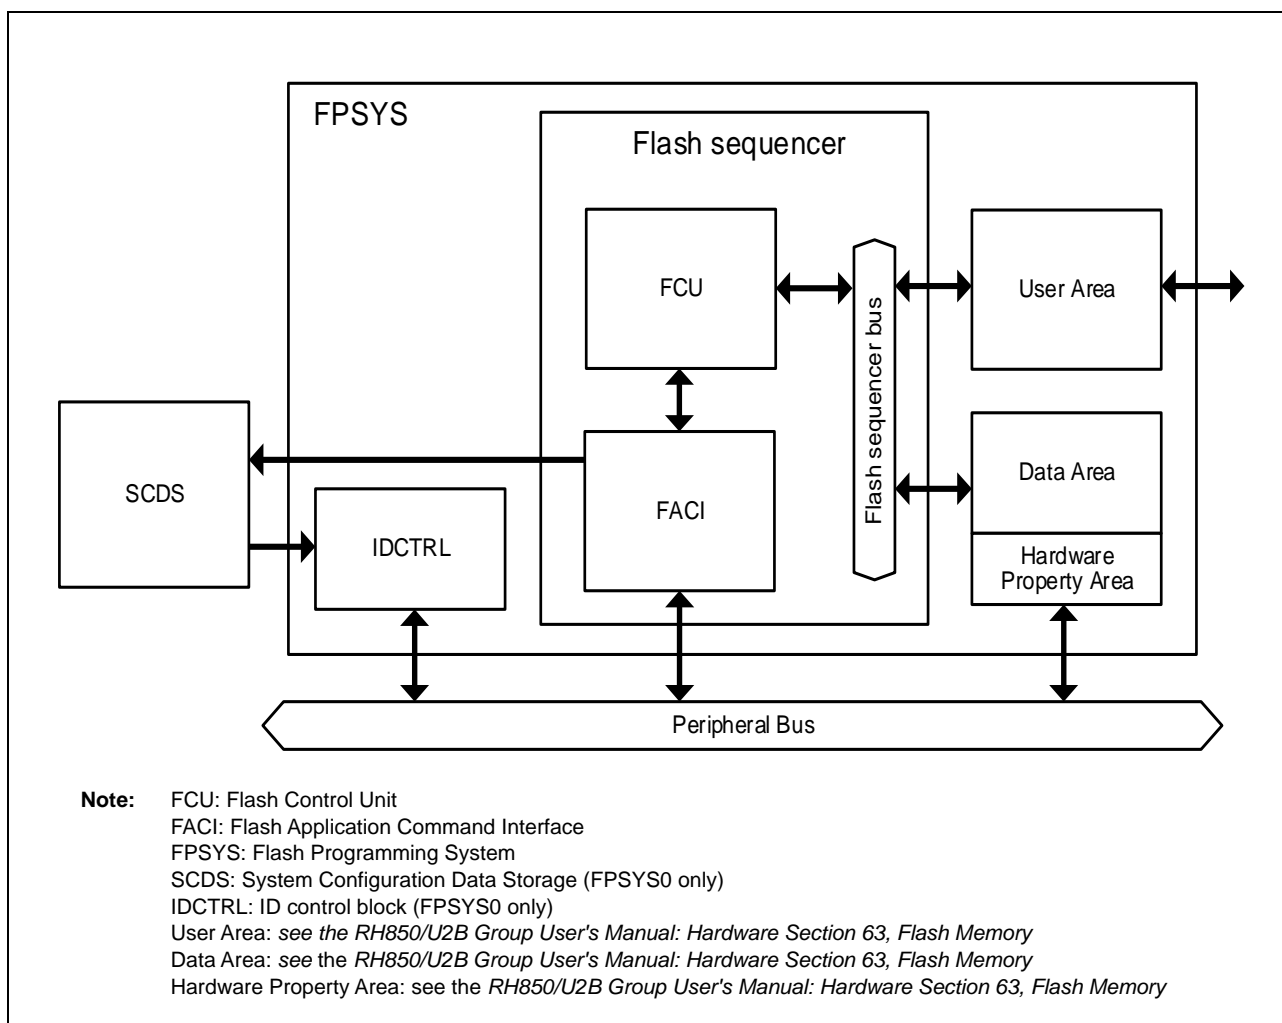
FPSYS

Flash sequencer

FCU

Flash sequencer bus

User Area

SCDS

FACI

Data Area

IDCTRL

Hardware Property Area

Peripheral Bus

**Note:** FCU: Flash Control Unit
FACI: Flash Application Command Interface
FPSYS: Flash Programming System
SCDS: System Configuration Data Storage (FPSYS0 only)
IDCTRL: ID control block (FPSYS0 only)
User Area: *see the RH850/U2B Group User's Manual: Hardware Section 63, Flash Memory*
Data Area: *see* the *RH850/U2B Group User's Manual: Hardware Section 63, Flash Memory*
Hardware Property Area: see the *RH850/U2B Group User's Manual: Hardware Section 63, Flash Memory*